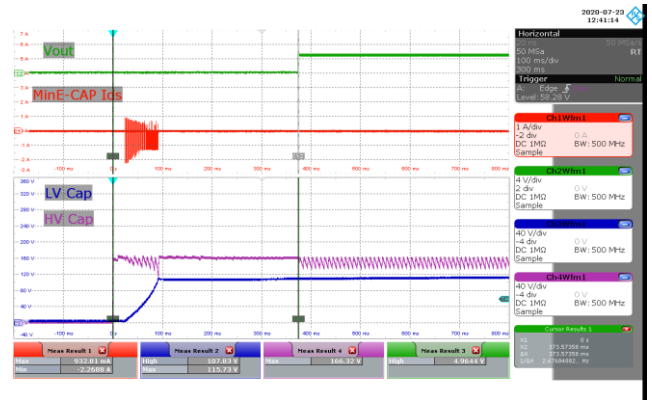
2020-07-23
12:41:14

Horizontal
50 MSa 50 MSa
100 ms/div RT
300 ms
Trigger Normal
A: Edge
Level: 58.28 V

Ch1Wfm1
1 A/div 0 A
-2 div
DC 1MΩ BW: 500 MHz
Sample

Ch2Wfm1
4 V/div
2 div 0 V
DC 1MΩ BW: 500 MHz
Sample

40 V/div
-4 div 0 V
DC 1MΩ BW: 500 MHz
Sample

Ch4Wfm1
40 V/div
-4 div 0 V
DC 1MΩ BW: 500 MHz
Sample

Cursor Results 1
X1 0 s
X2 373.57358 ms
ΔX 373.57358 ms
1/ΔX 2.67684892 Hz

Vout
MinE-CAP Ics
LV Cap
HV Cap

7 A
6 A
5 A
4 A
3 A
2 A
1 A
0 A
-1 A
-2 A
-3 A
-100 ms
0 s
100 ms
200 ms
300 ms
400 ms
500 ms
600 ms
700 ms
800 ms

360 V
320 V
280 V
240 V
200 V
160 V
120 V
80 V
40 V
0 V
-40 V
-100 ms
0 s
100 ms
200 ms
300 ms
400 ms
500 ms
600 ms
700 ms
800 ms

Meas Result 1
Max 932.81 mA
Min -2.2688 A

Meas Result 2
High 107.03 V
Max 115.73 V

Meas Result 4
Max 166.32 V

Meas Result 3
High 4.9644 V